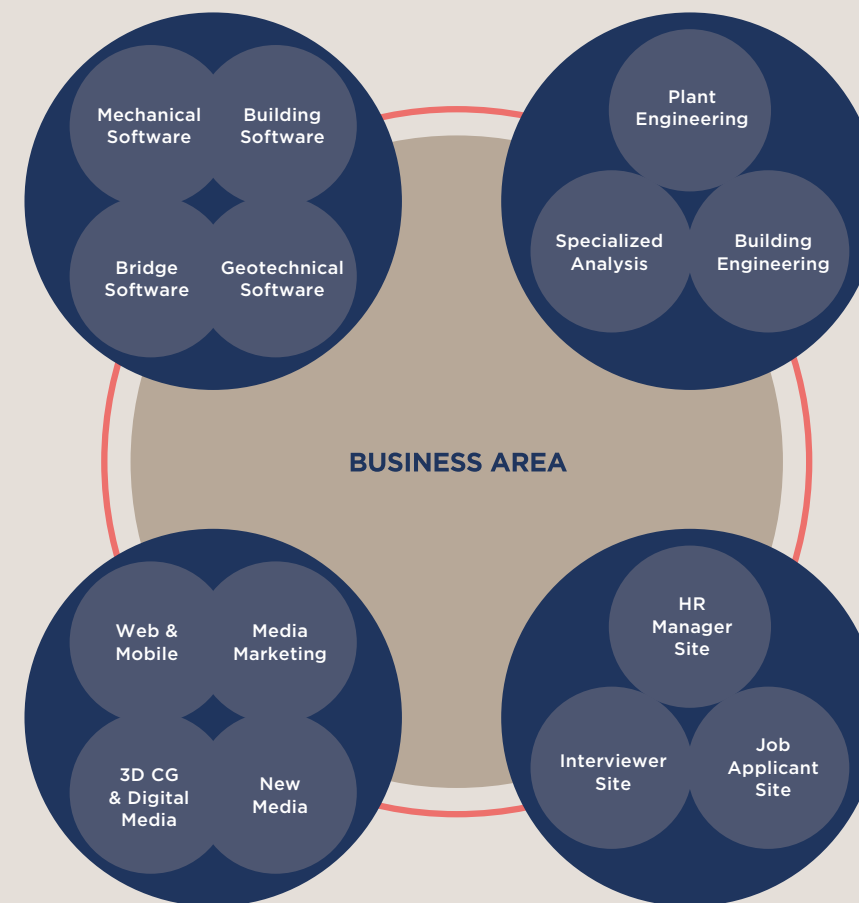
Mechanical Software

Building Software

Bridge Software

Geotechnical Software

Plant Engineering

Specialized Analysis

Building Engineering

BUSINESS AREA

Web & Mobile

Media Marketing

3D CG & Digital Media

New Media

HR Manager Site

Interviewer Site

Job Applicant Site